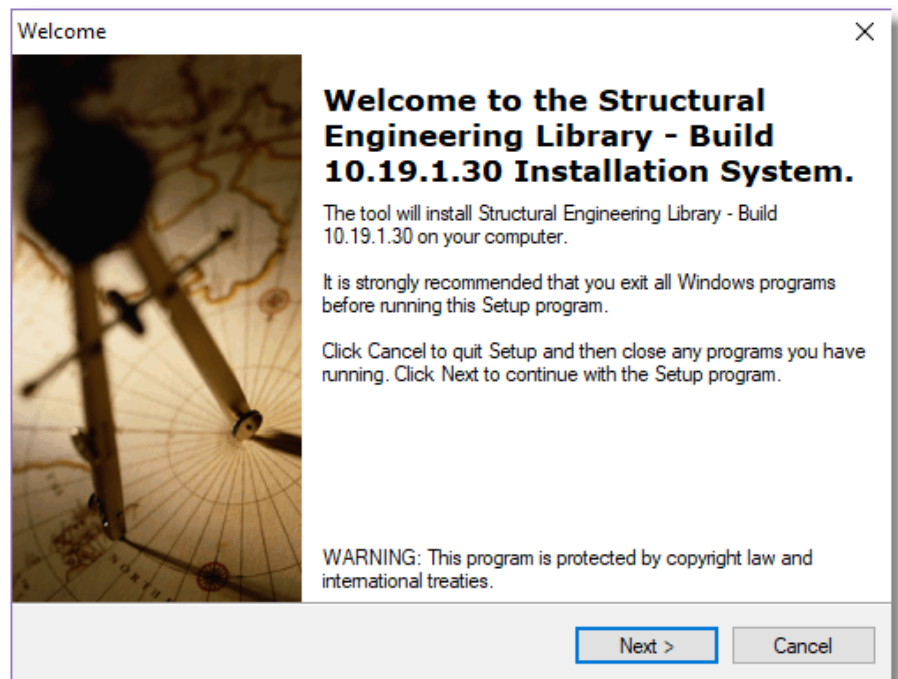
Welcome

×

Welcome to the Structural Engineering Library - Build 10.19.1.30 Installation System.

The tool will install Structural Engineering Library - Build 10.19.1.30 on your computer.

It is strongly recommended that you exit all Windows programs before running this Setup program.

Click Cancel to quit Setup and then close any programs you have running. Click Next to continue with the Setup program.

WARNING: This program is protected by copyright law and international treaties.

Next >

Cancel